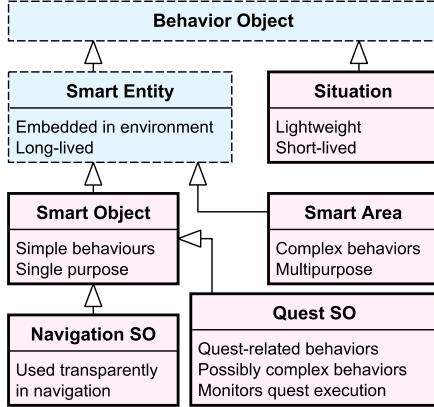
Behavior Object

Smart Entity

Embedded in environment
Long-lived

Situation

Lightweight
Short-lived

Smart Object

Simple behaviours
Single purpose

Smart Area

Complex behaviors
Multipurpose

Navigation SO

Used transparently in navigation

Quest SO

Quest-related behaviors
Possibly complex behaviors
Monitors quest execution